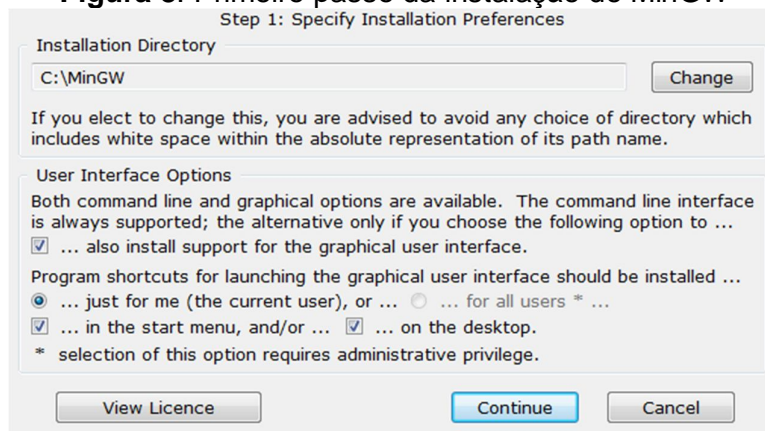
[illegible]

Step 1: Specify Installation Preferences

Installation Directory

C:\MinGW

Change

If you elect to change this, you are advised to avoid any choice of directory which includes white space within the absolute representation of its path name.

User Interface Options

Both command line and graphical options are available. The command line interface is always supported; the alternative only if you choose the following option to ...

... also install support for the graphical user interface.

Program shortcuts for launching the graphical user interface should be installed ...

... just for me (the current user), or ... ... for all users * ...

... in the start menu, and/or ... ... on the desktop.

* selection of this option requires administrative privilege.

View Licence

Continue

Cancel